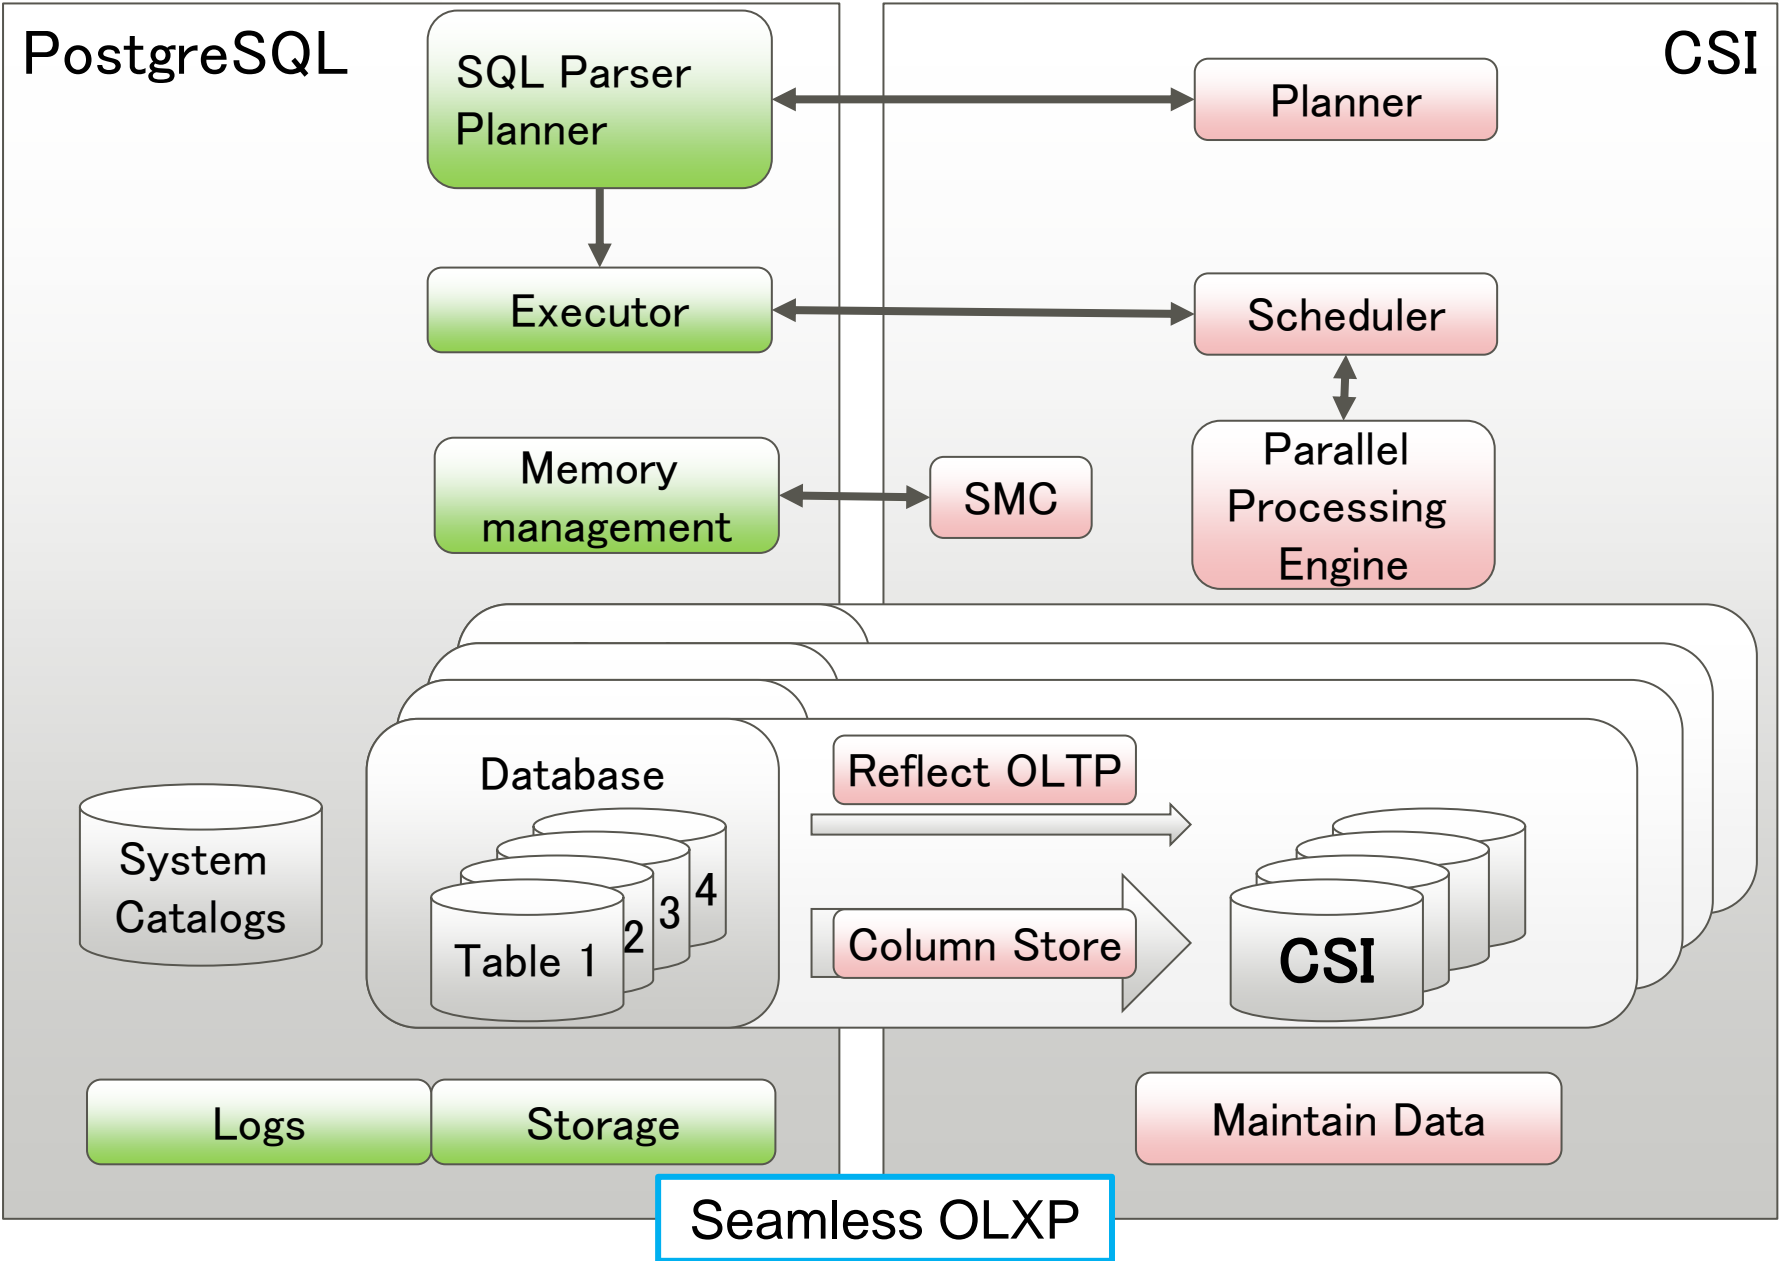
PostgreSQL

CSI

SQL Parser
Planner

Planner

Executor

Scheduler

Parallel
Processing
Engine

Memory
management

SMC

System
Catalogs

Database

Table 1

2

3

4

Reflect OLTP

Column Store

CSI

Logs

Storage

Maintain Data

Seamless OLXP